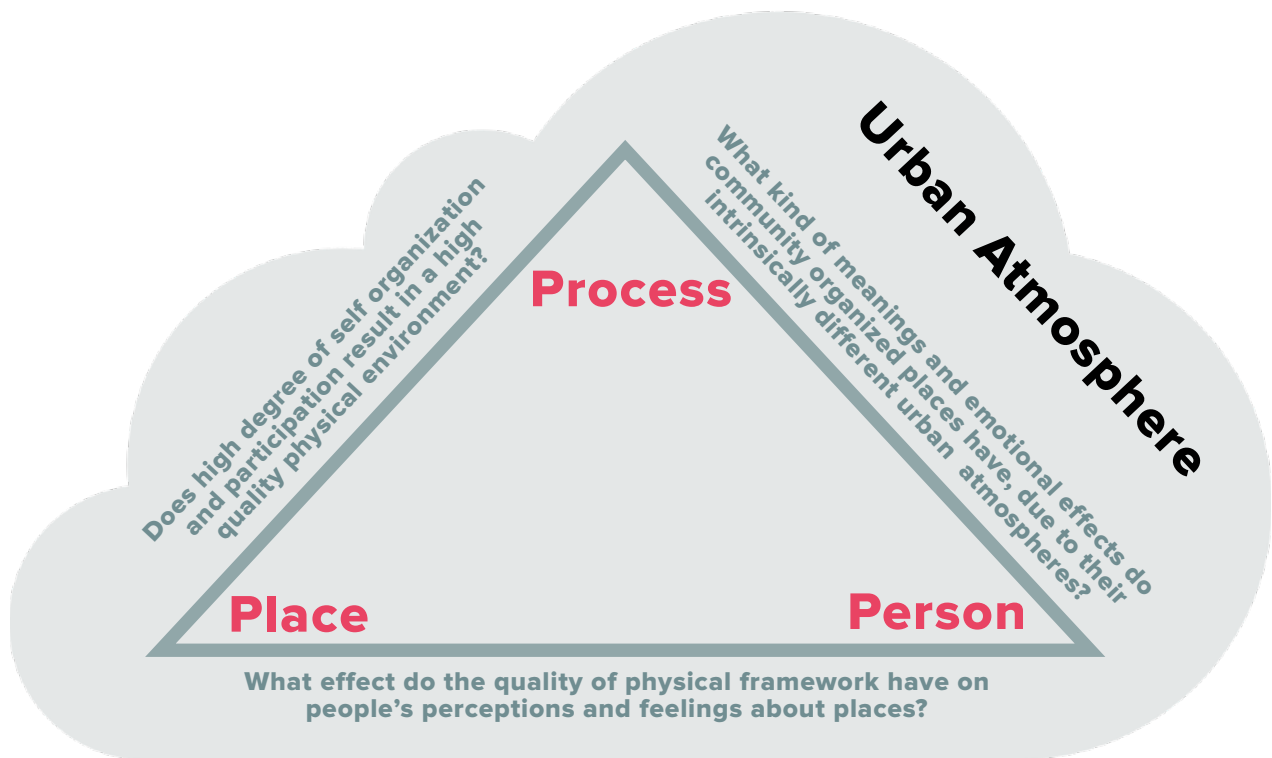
Urban Atmosphere

Does high degree of self organization and participation result in a high quality physical environment?

Process

What kind of meanings and emotional effects do community organized places have, due to their intrinsically different urban atmospheres?

Place

Person

What effect do the quality of physical framework have on people's perceptions and feelings about places?